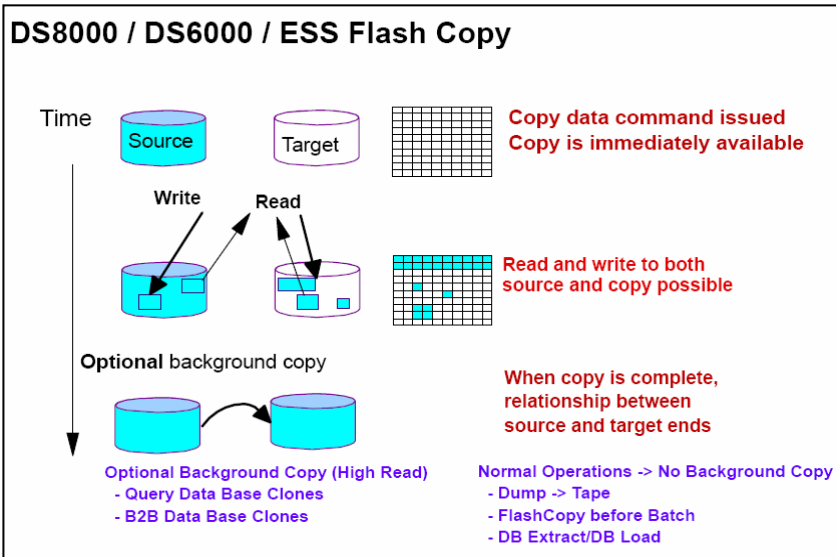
DS8000 / DS6000 / ESS Flash Copy

Time

Source

Target

Copy data command issued
Copy is immediately available

Write

Read

Read and write to both source and copy possible

Optional background copy

When copy is complete, relationship between source and target ends

Optional Background Copy (High Read)
- Query Data Base Clones
- B2B Data Base Clones

Normal Operations -> No Background Copy
- Dump -> Tape
- FlashCopy before Batch
- DB Extract/DB Load